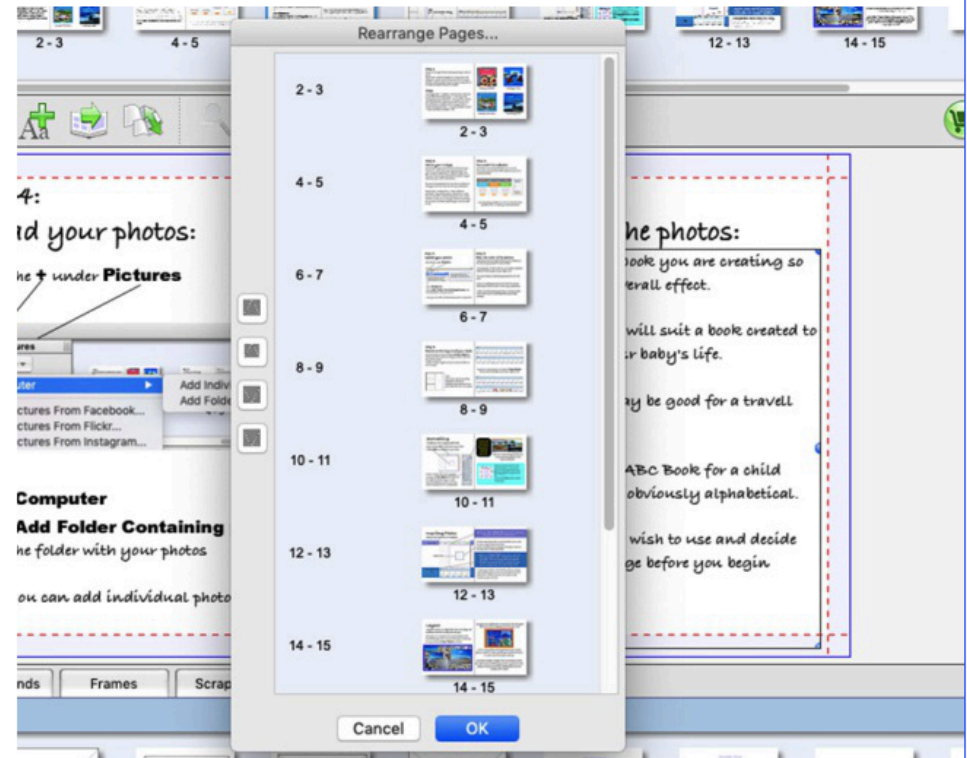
2 - 3
4 - 5
12 - 13
14 - 15

Rearrange Pages...

2 - 3
2 - 3
4 - 5
4 - 5
6 - 7
6 - 7
8 - 9
8 - 9
10 - 11
10 - 11
12 - 13
12 - 13
14 - 15
14 - 15

Cancel
OK

4:
ld your photos:
he + under Pictures
ures
uter
Add Indiv
Add Fold
ctures From Facebook...
ctures From Flickr...
ctures From Instagram...

Computer
Add Folder Containing
he folder with your photos
ou can add individual photo

he photos:
ook you are creating so
erall effect.
will suit a book created to
r baby's life.
ay be good for a travell
ABC Book for a child
obviously alphabetical.
wish to use and decide
ge before you begin

nds
Frames
Scrap